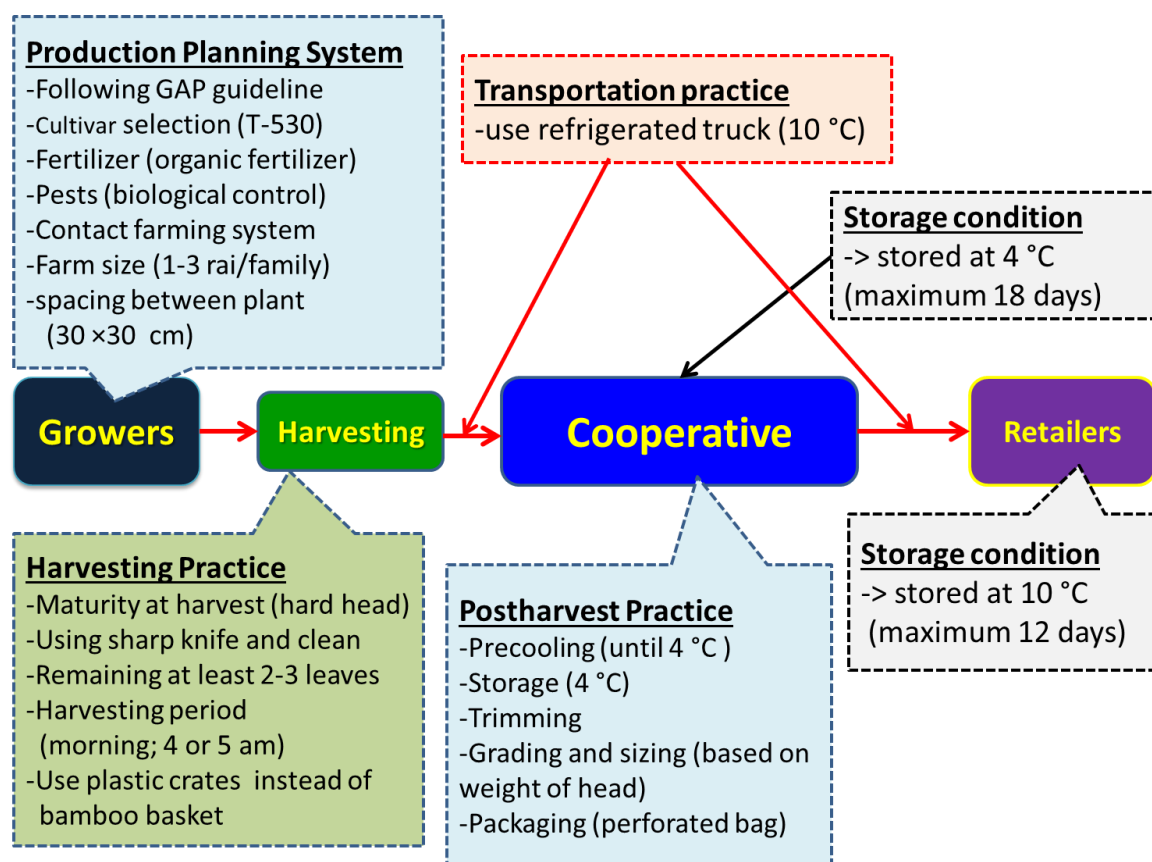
Production Planning System
-Following GAP guideline
-Cultivar selection (T-530)
-Fertilizer (organic fertilizer)
-Pests (biological control)
-Contact farming system
-Farm size (1-3 rai/family)
-spacing between plant (30 ×30 cm)

Transportation practice
-use refrigerated truck (10 °C)

Storage condition
-> stored at 4 °C (maximum 18 days)

Growers

Harvesting

Cooperative

Retailers

Harvesting Practice
-Maturity at harvest (hard head)
-Using sharp knife and clean
-Remaining at least 2-3 leaves
-Harvesting period (morning; 4 or 5 am)
-Use plastic crates instead of bamboo basket

Postharvest Practice
-Precooling (until 4 °C )
-Storage (4 °C)
-Trimming
-Grading and sizing (based on weight of head)
-Packaging (perforated bag)

Storage condition
-> stored at 10 °C (maximum 12 days)